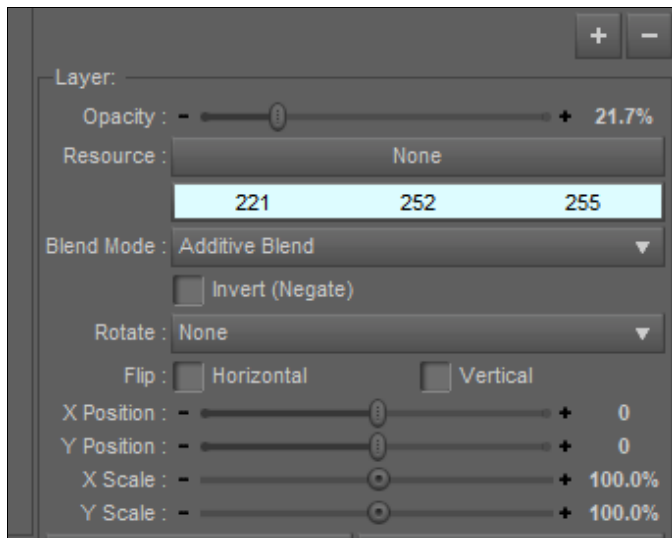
+ −

Layer:

Opacity : − + 21.7%

Resource : None

221 252 255

Blend Mode : Additive Blend

Invert (Negate)

Rotate : None

Flip : Horizontal Vertical

X Position : − + 0

Y Position : − + 0

X Scale : − + 100.0%

Y Scale : − + 100.0%